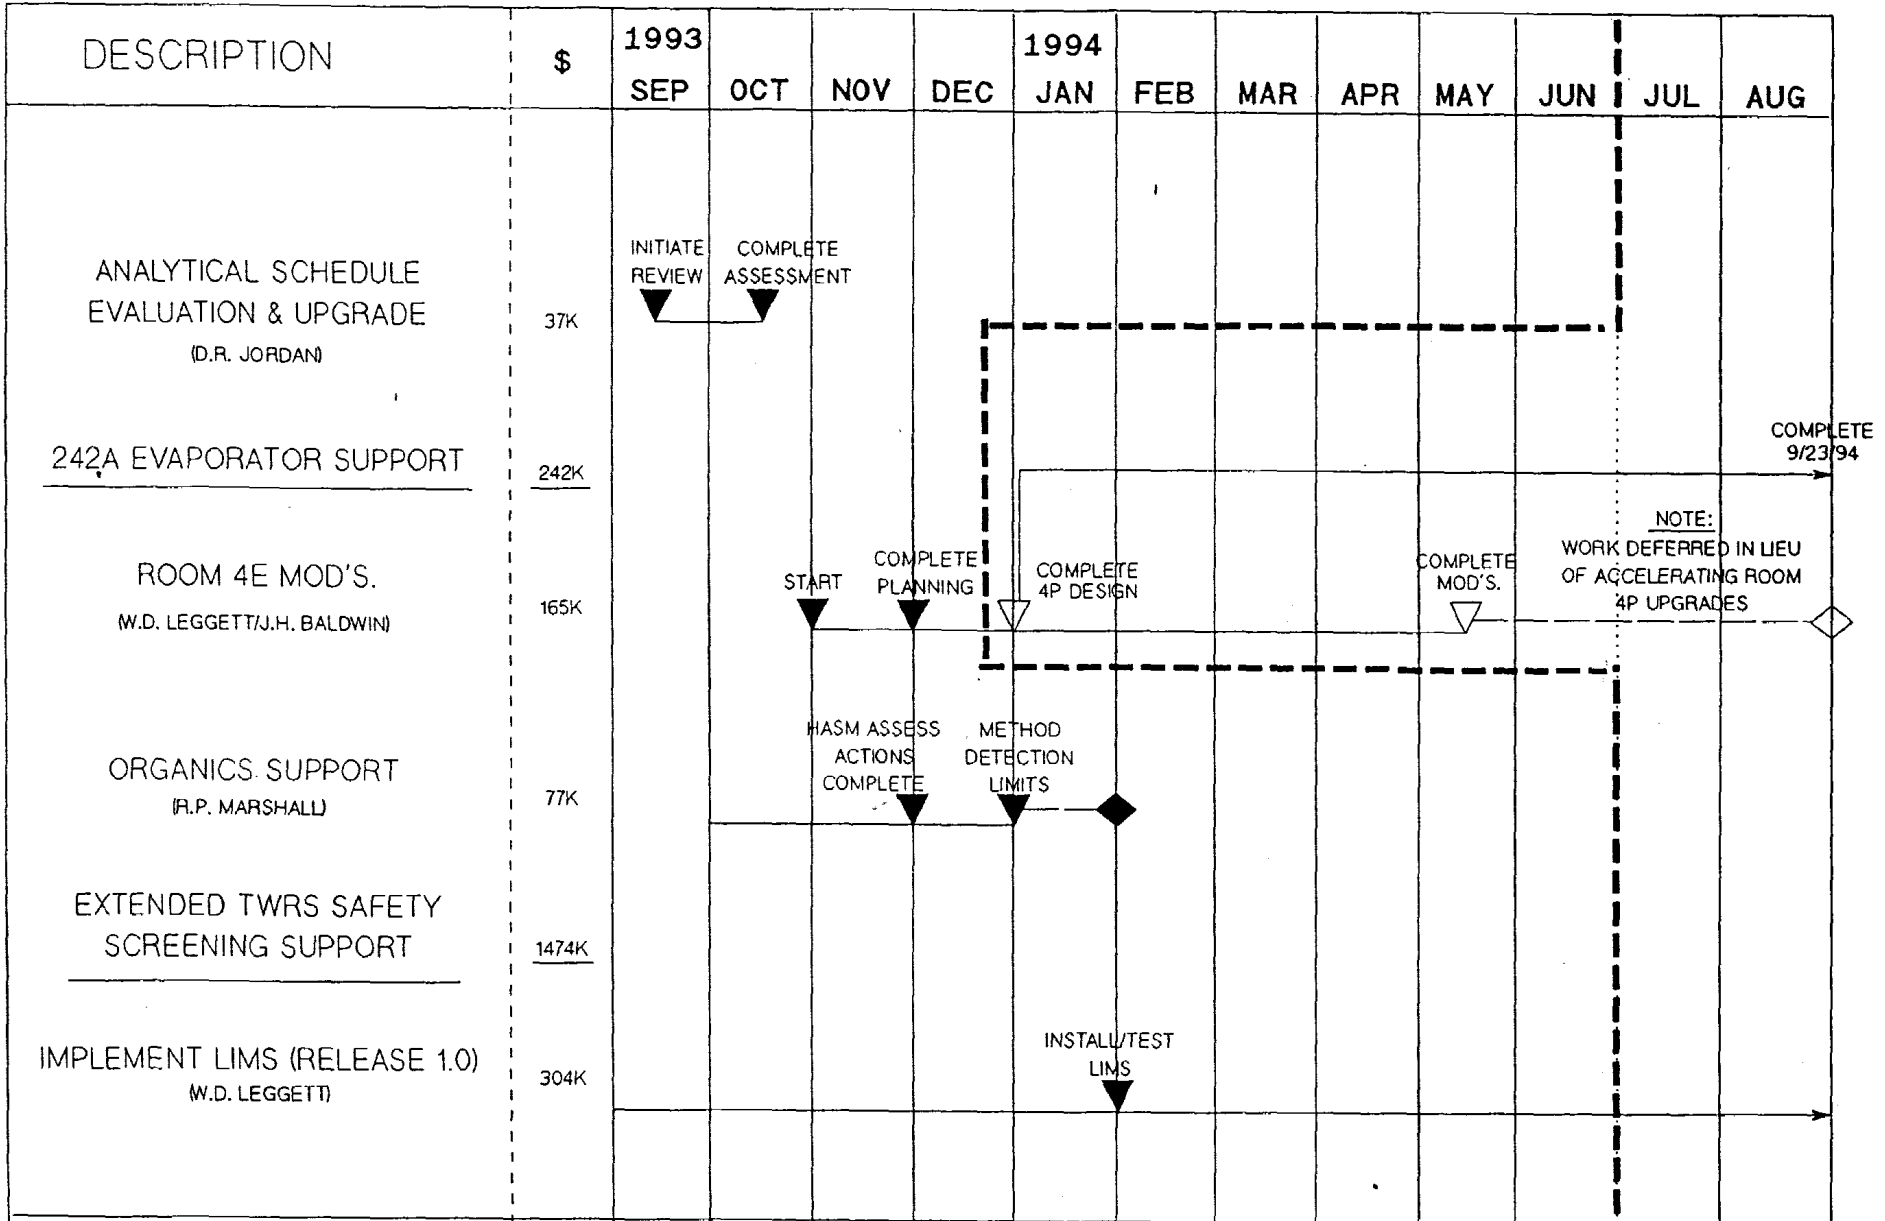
| DESCRIPTION | $ | 1993 SEP | OCT | NOV | DEC | 1994 JAN | FEB | MAR | APR | MAY | JUN | JUL | AUG |
|---|---|---|---|---|---|---|---|---|---|---|---|---|---|
| ANALYTICAL SCHEDULE EVALUATION & UPGRADE (D.R. JORDAN) | 37K | INITIATE REVIEW | COMPLETE ASSESSMENT | | | | | | | | | | |
| 242A EVAPORATOR SUPPORT | 242K | | | | | | | | | | | | COMPLETE 9/23/94 |
| ROOM 4E MOD'S. (W.D. LEGGETT/J.H. BALDWIN) | 165K | | | START | COMPLETE PLANNING | COMPLETE 4P DESIGN | | | | COMPLETE MOD'S. | | NOTE: WORK DEFERRED IN LIEU OF ACCELERATING ROOM 4P UPGRADES | |
| ORGANICS SUPPORT (R.P. MARSHALL) | 77K | | | HASM ASSESS ACTIONS COMPLETE | | METHOD DETECTION LIMITS | | | | | | | |
| EXTENDED TWRS SAFETY SCREENING SUPPORT | 1474K | | | | | | | | | | | | |
| IMPLEMENT LIMS (RELEASE 1.0) (W.D. LEGGETT) | 304K | | | | | | INSTALL/TEST LIMS | | | | | | |